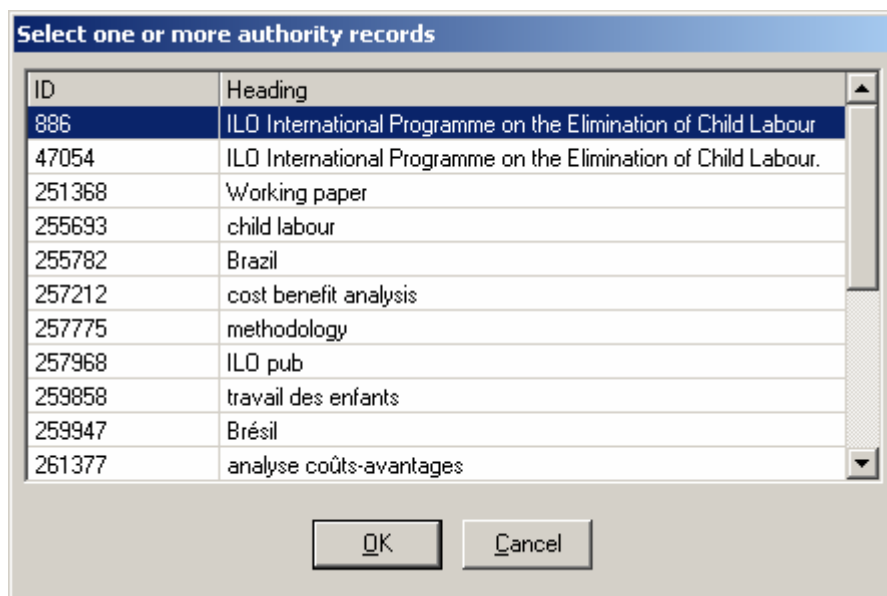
Select one or more authority records

| ID | Heading |
|---|---|
| 886 | ILO International Programme on the Elimination of Child Labour |
| 47054 | ILO International Programme on the Elimination of Child Labour. |
| 251368 | Working paper |
| 255693 | child labour |
| 255782 | Brazil |
| 257212 | cost benefit analysis |
| 257775 | methodology |
| 257968 | ILO pub |
| 259858 | travail des enfants |
| 259947 | Brésil |
| 261377 | analyse coûts-avantages |

OK Cancel